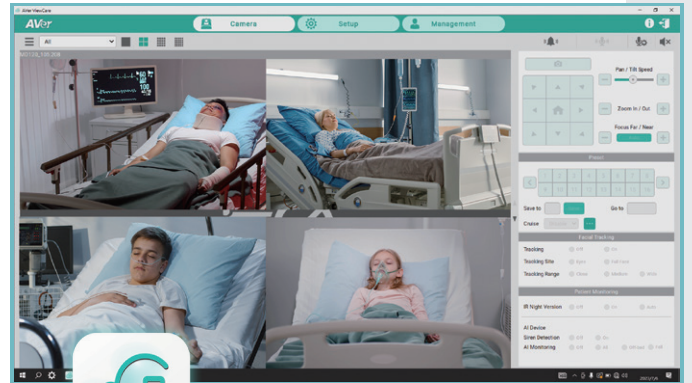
AVer
Camera
Setup
Management
All
Pan / Tilt Speed
Zoom In / Out
Focus Far / Near
Preset
Save to
Go to
Cruise
Facial Tracking
Tracking
Tracking Site
Tracking Range
Patient Monitoring
IR Night Version
AI Device
Siren Detection
AI Monitoring